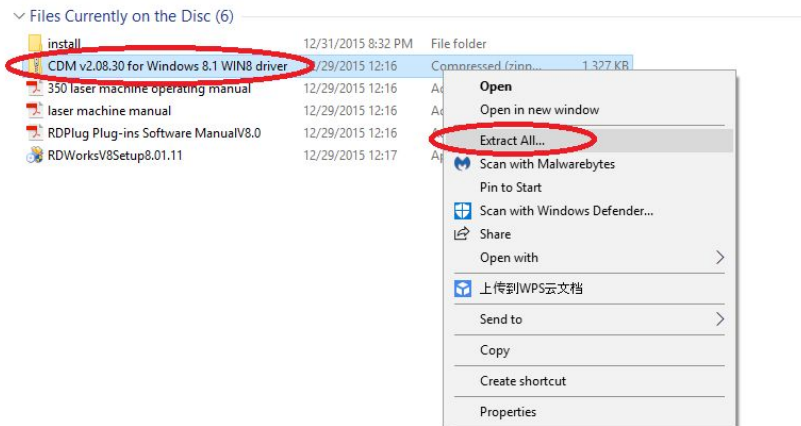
Files Currently on the Disc (6)

install 12/31/2015 8:32 PM File folder
CDM v2.08.30 for Windows 8.1 WIN8 driver 12/29/2015 12:16 Compressed (zipp... 1,327 KB
350 laser machine operating manual 12/29/2015 12:16 Ac
laser machine manual 12/29/2015 12:16 Ac
RDPlug Plug-ins Software ManualV8.0 12/29/2015 12:16 Ac
RDWorksV8Setup8.01.11 12/29/2015 12:17 Ap

Open
Open in new window
Extract All...
Scan with Malwarebytes
Pin to Start
Scan with Windows Defender...
Share
Open with
上传到WPS云文档
Send to
Copy
Create shortcut
Properties